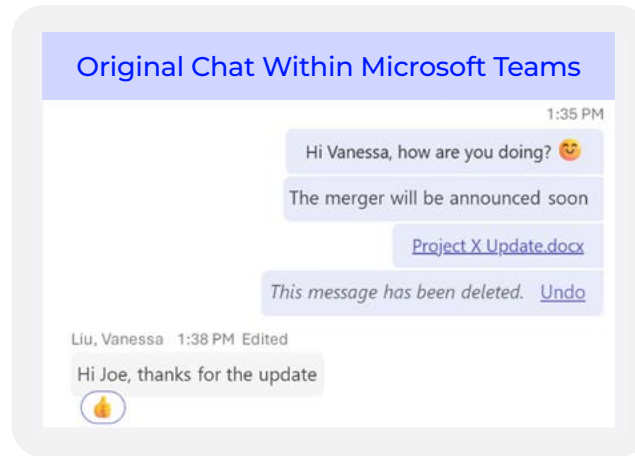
Original Chat Within Microsoft Teams

1:35 PM

Hi Vanessa, how are you doing? 😊

The merger will be announced soon

Project X Update.docx

This message has been deleted. Undo

Liu, Vanessa 1:38 PM Edited

Hi Joe, thanks for the update

👍